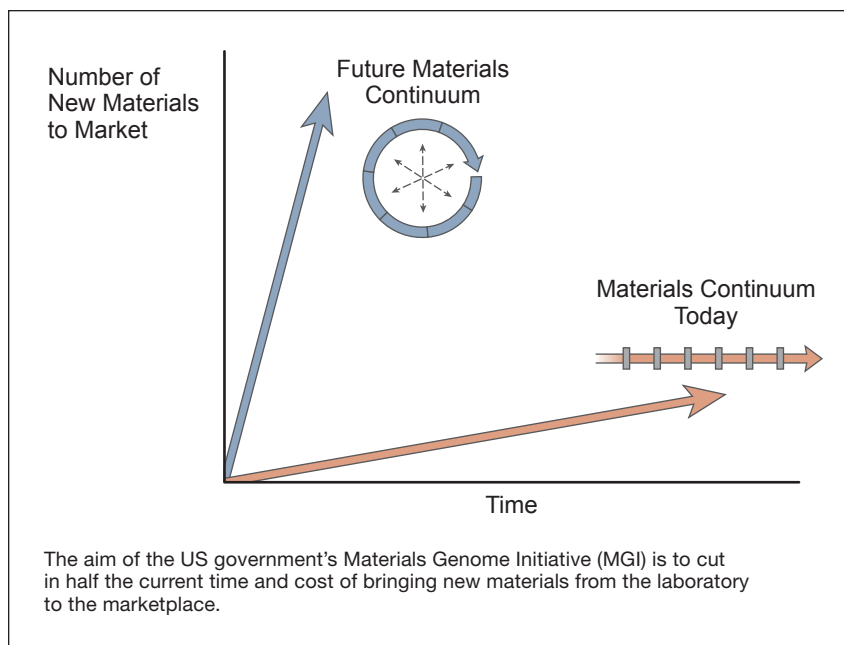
Number of New Materials to Market

Future Materials Continuum

Materials Continuum Today

Time

The aim of the US government's Materials Genome Initiative (MGI) is to cut in half the current time and cost of bringing new materials from the laboratory to the marketplace.